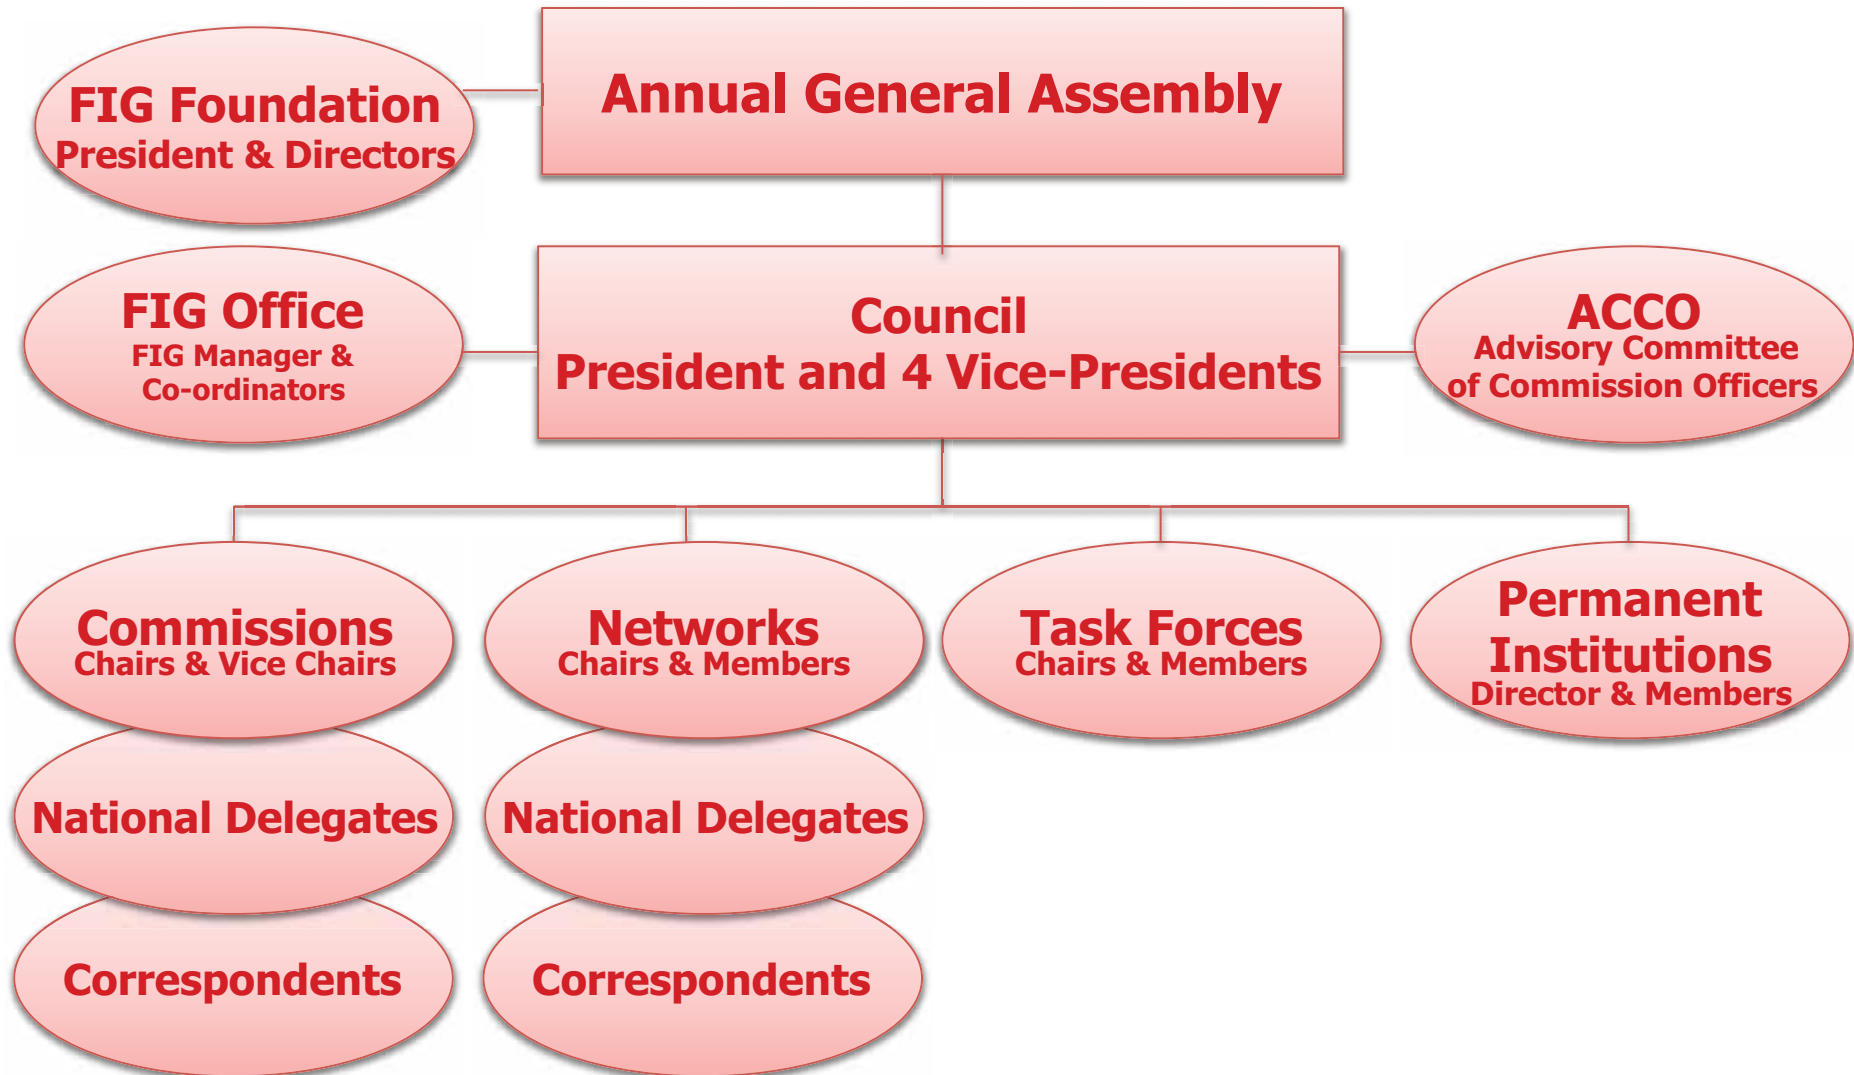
FIG Foundation
President & Directors

Annual General Assembly

FIG Office
FIG Manager & Co-ordinators

Council
President and 4 Vice-Presidents

ACCO
Advisory Committee of Commission Officers

Commissions
Chairs & Vice Chairs

Networks
Chairs & Members

Task Forces
Chairs & Members

Permanent Institutions
Director & Members

National Delegates

National Delegates

Correspondents

Correspondents